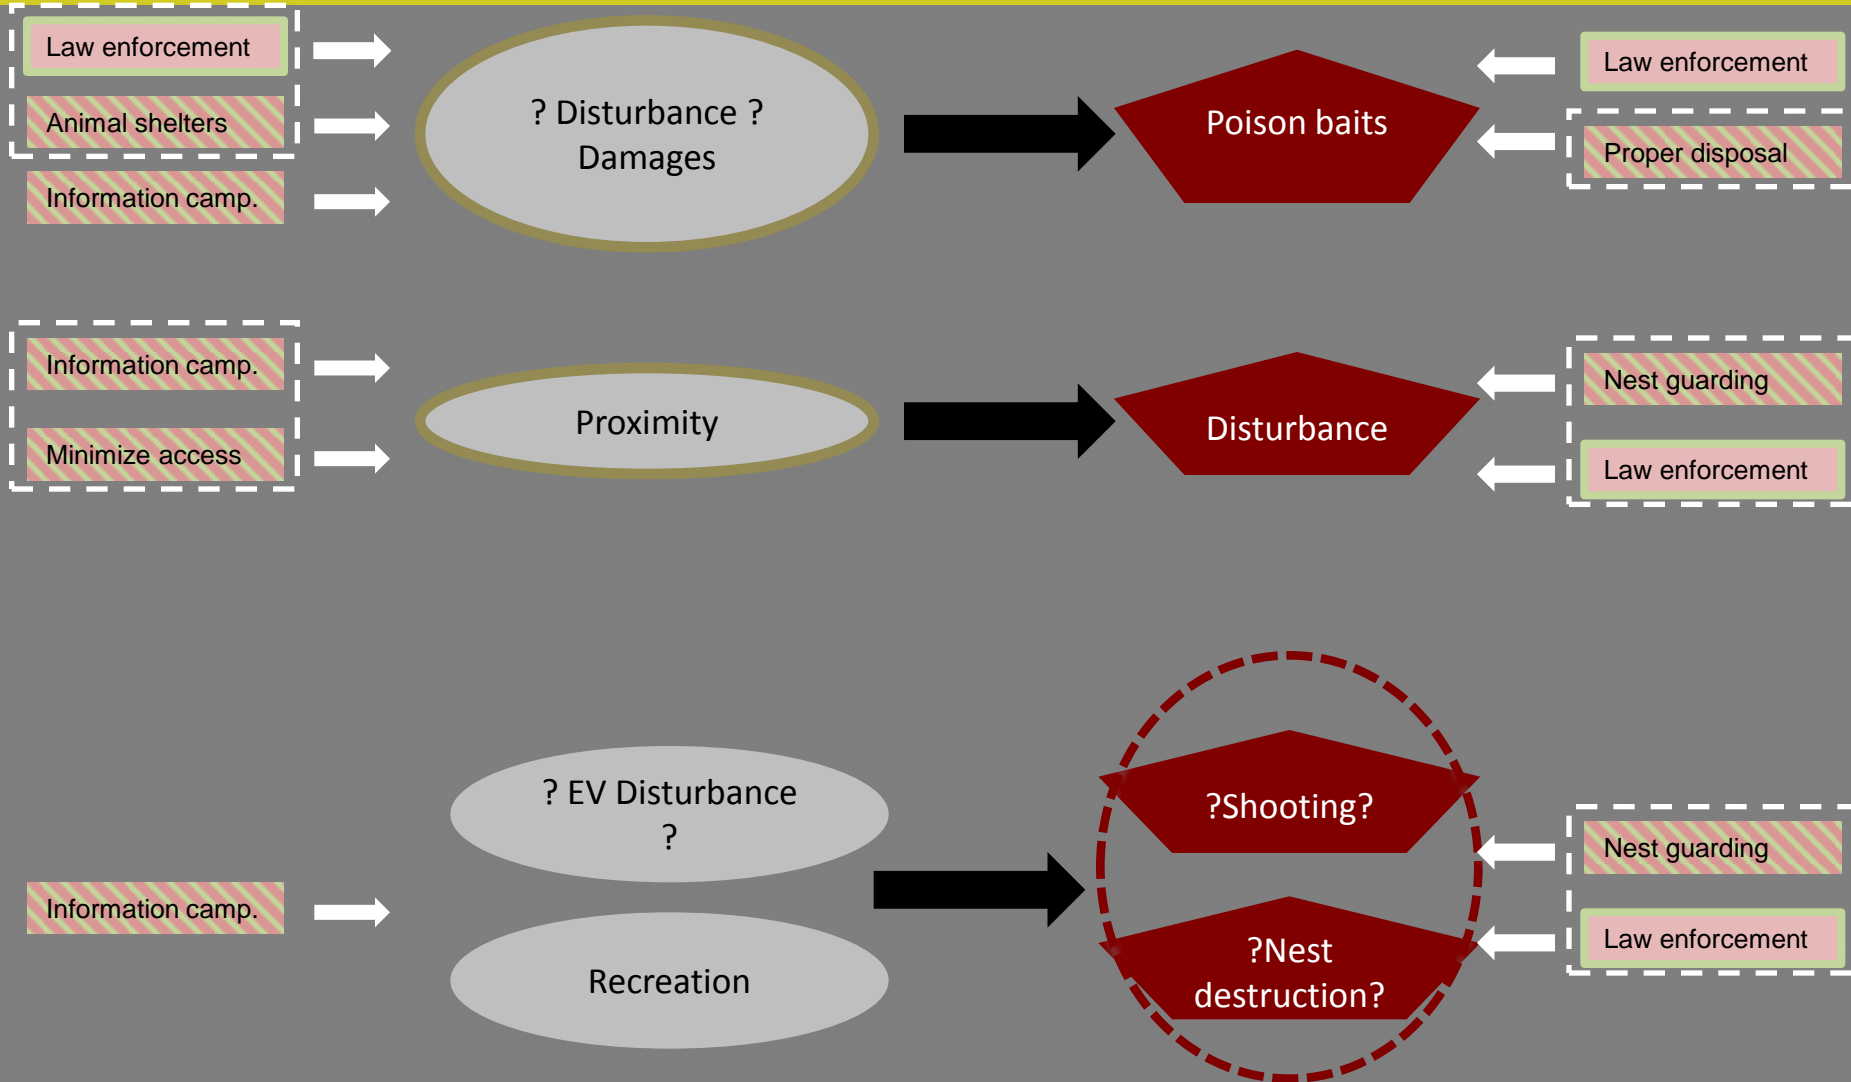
Law enforcement

Animal shelters

Information camp.

? Disturbance ? Damages

Poison baits

Law enforcement

Proper disposal

Information camp.

Minimize access

Proximity

Disturbance

Nest guarding

Law enforcement

? EV Disturbance ?

Recreation

Information camp.

?Shooting?

?Nest destruction?

Nest guarding

Law enforcement